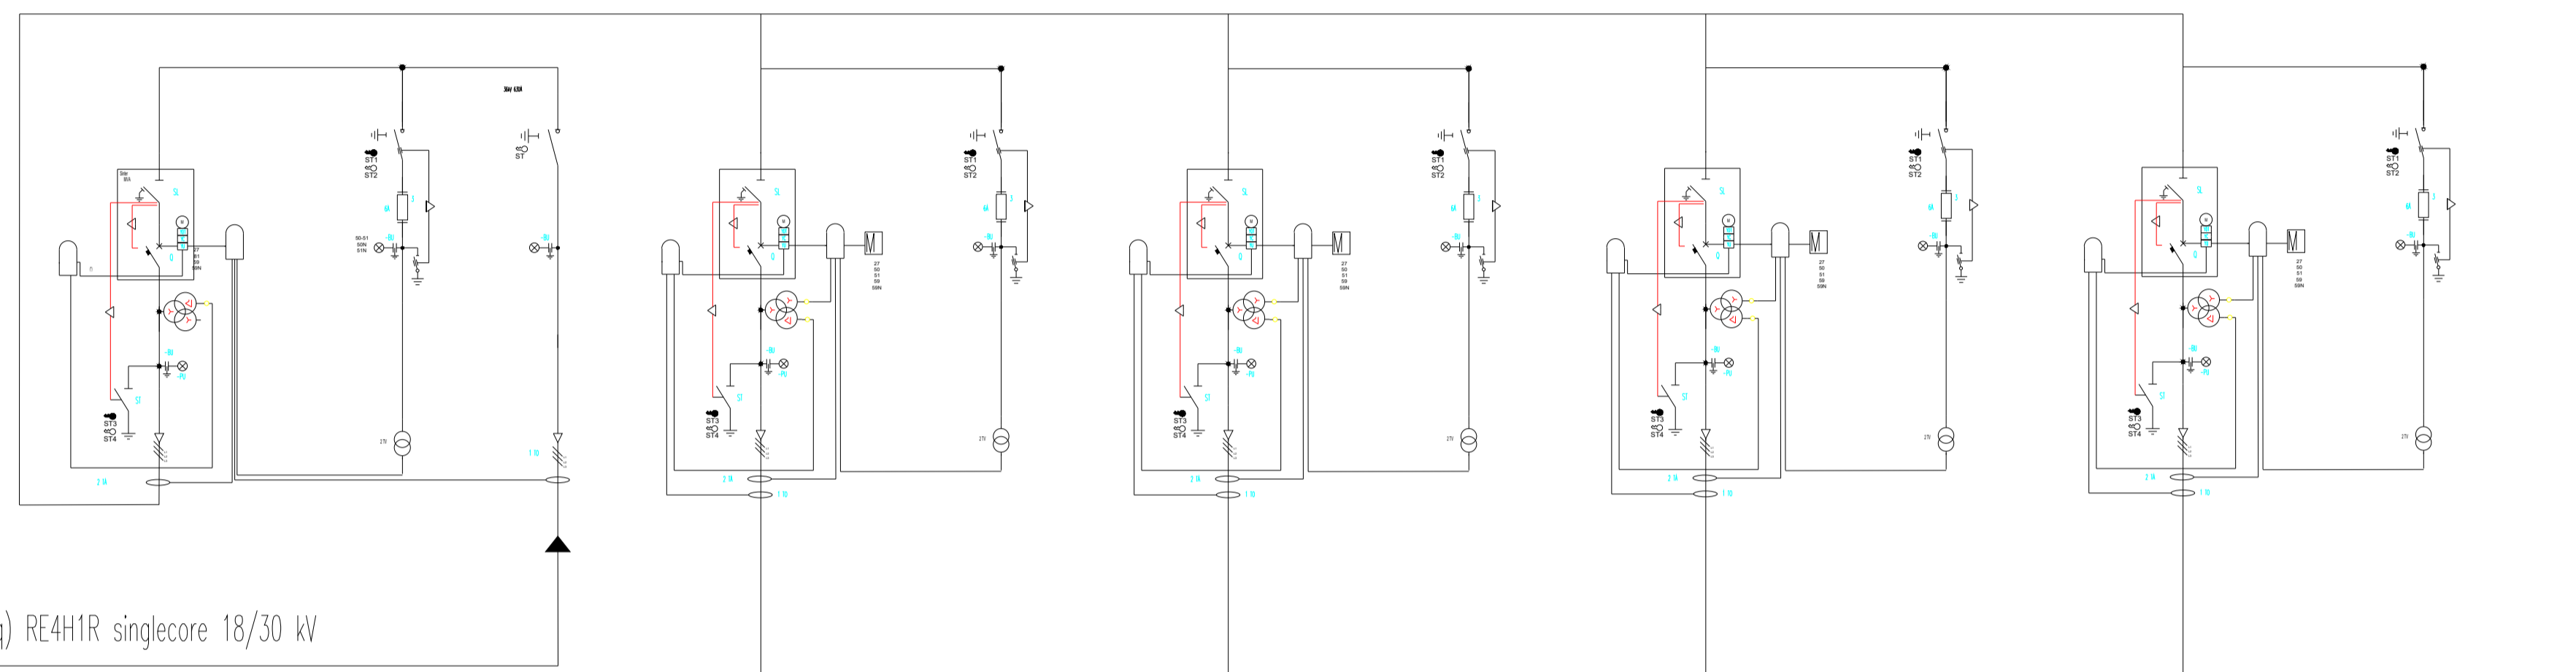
36kV 630A

ST1
ST2

ST

SL

27
51
59
59N

50-51
50N
51N

ST

ST3
ST4

2 1A

1 1b

ST1
ST2

SL

27
50
51
59
59N

ST

ST3
ST4

2 1A

1 1b

ST1
ST2

SL

27
50
51
59
59N

ST

ST3
ST4

2 1A

1 1b

ST1
ST2

SL

27
50
51
59
59N

ST

ST3
ST4

2 1A

1 1b

ST1
ST2

SL

27
50
51
59
59N

ST

ST3
ST4

2 1A

1 1b

q) RE4H1R singlecore 18/30 kV